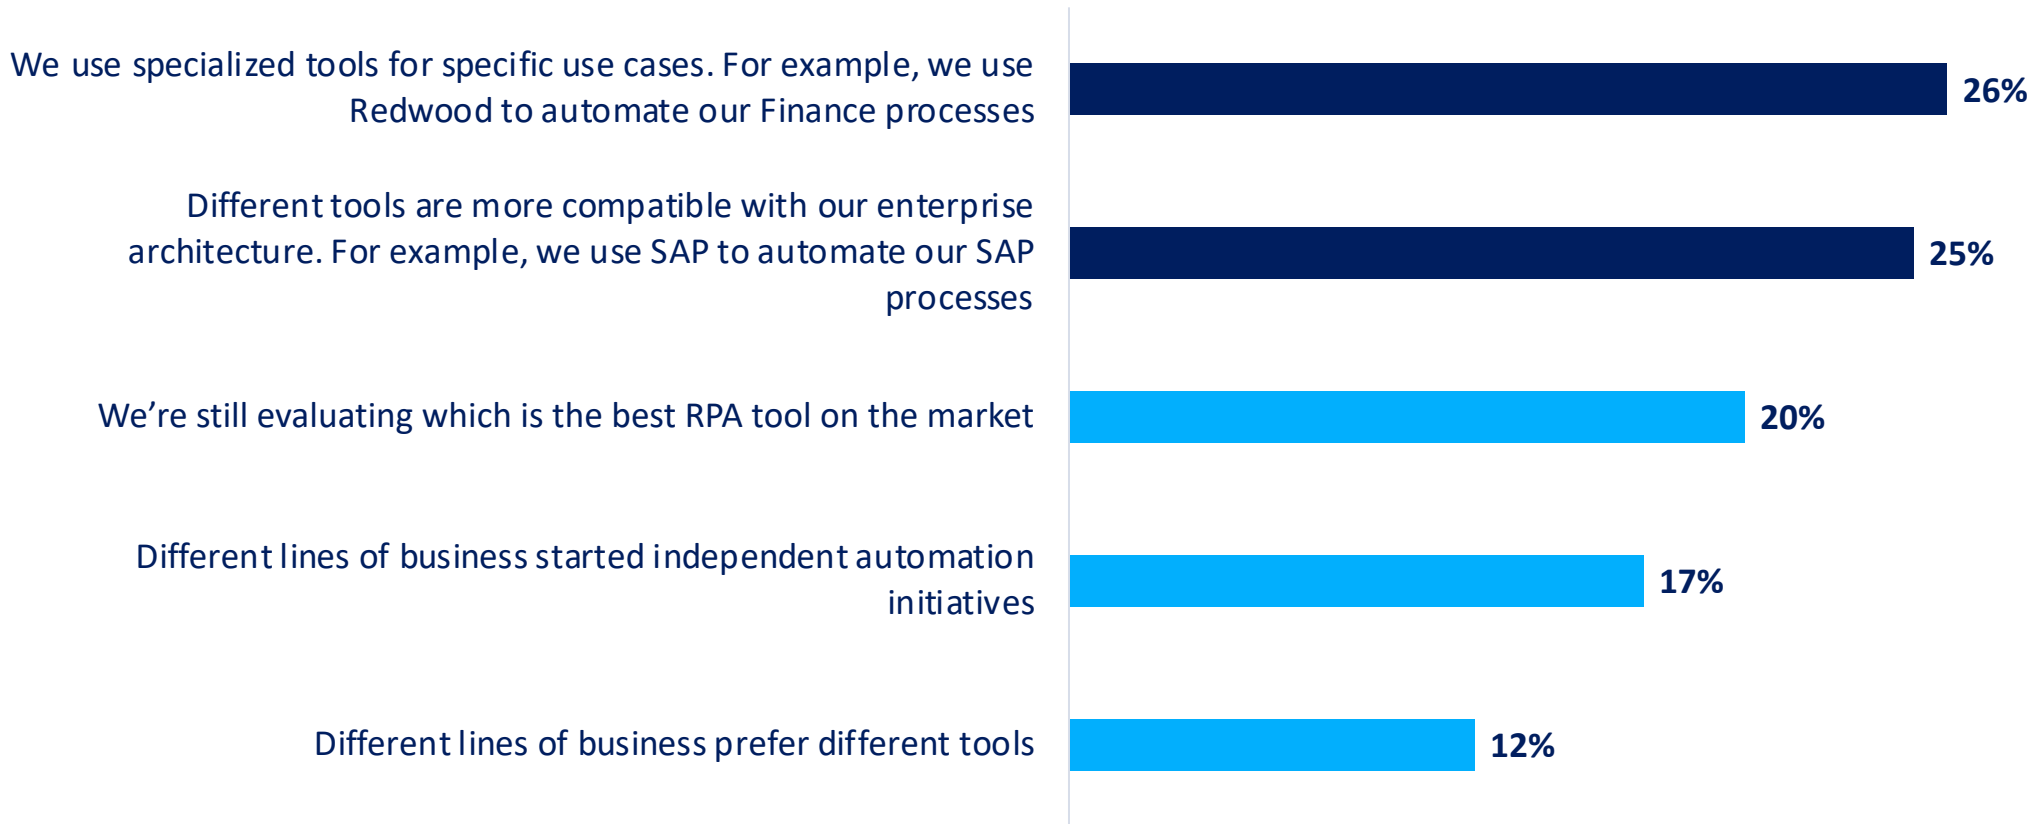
We use specialized tools for specific use cases. For example, we use Redwood to automate our Finance processes
26%

Different tools are more compatible with our enterprise architecture. For example, we use SAP to automate our SAP processes
25%

We’re still evaluating which is the best RPA tool on the market
20%

Different lines of business started independent automation initiatives
17%

Different lines of business prefer different tools
12%